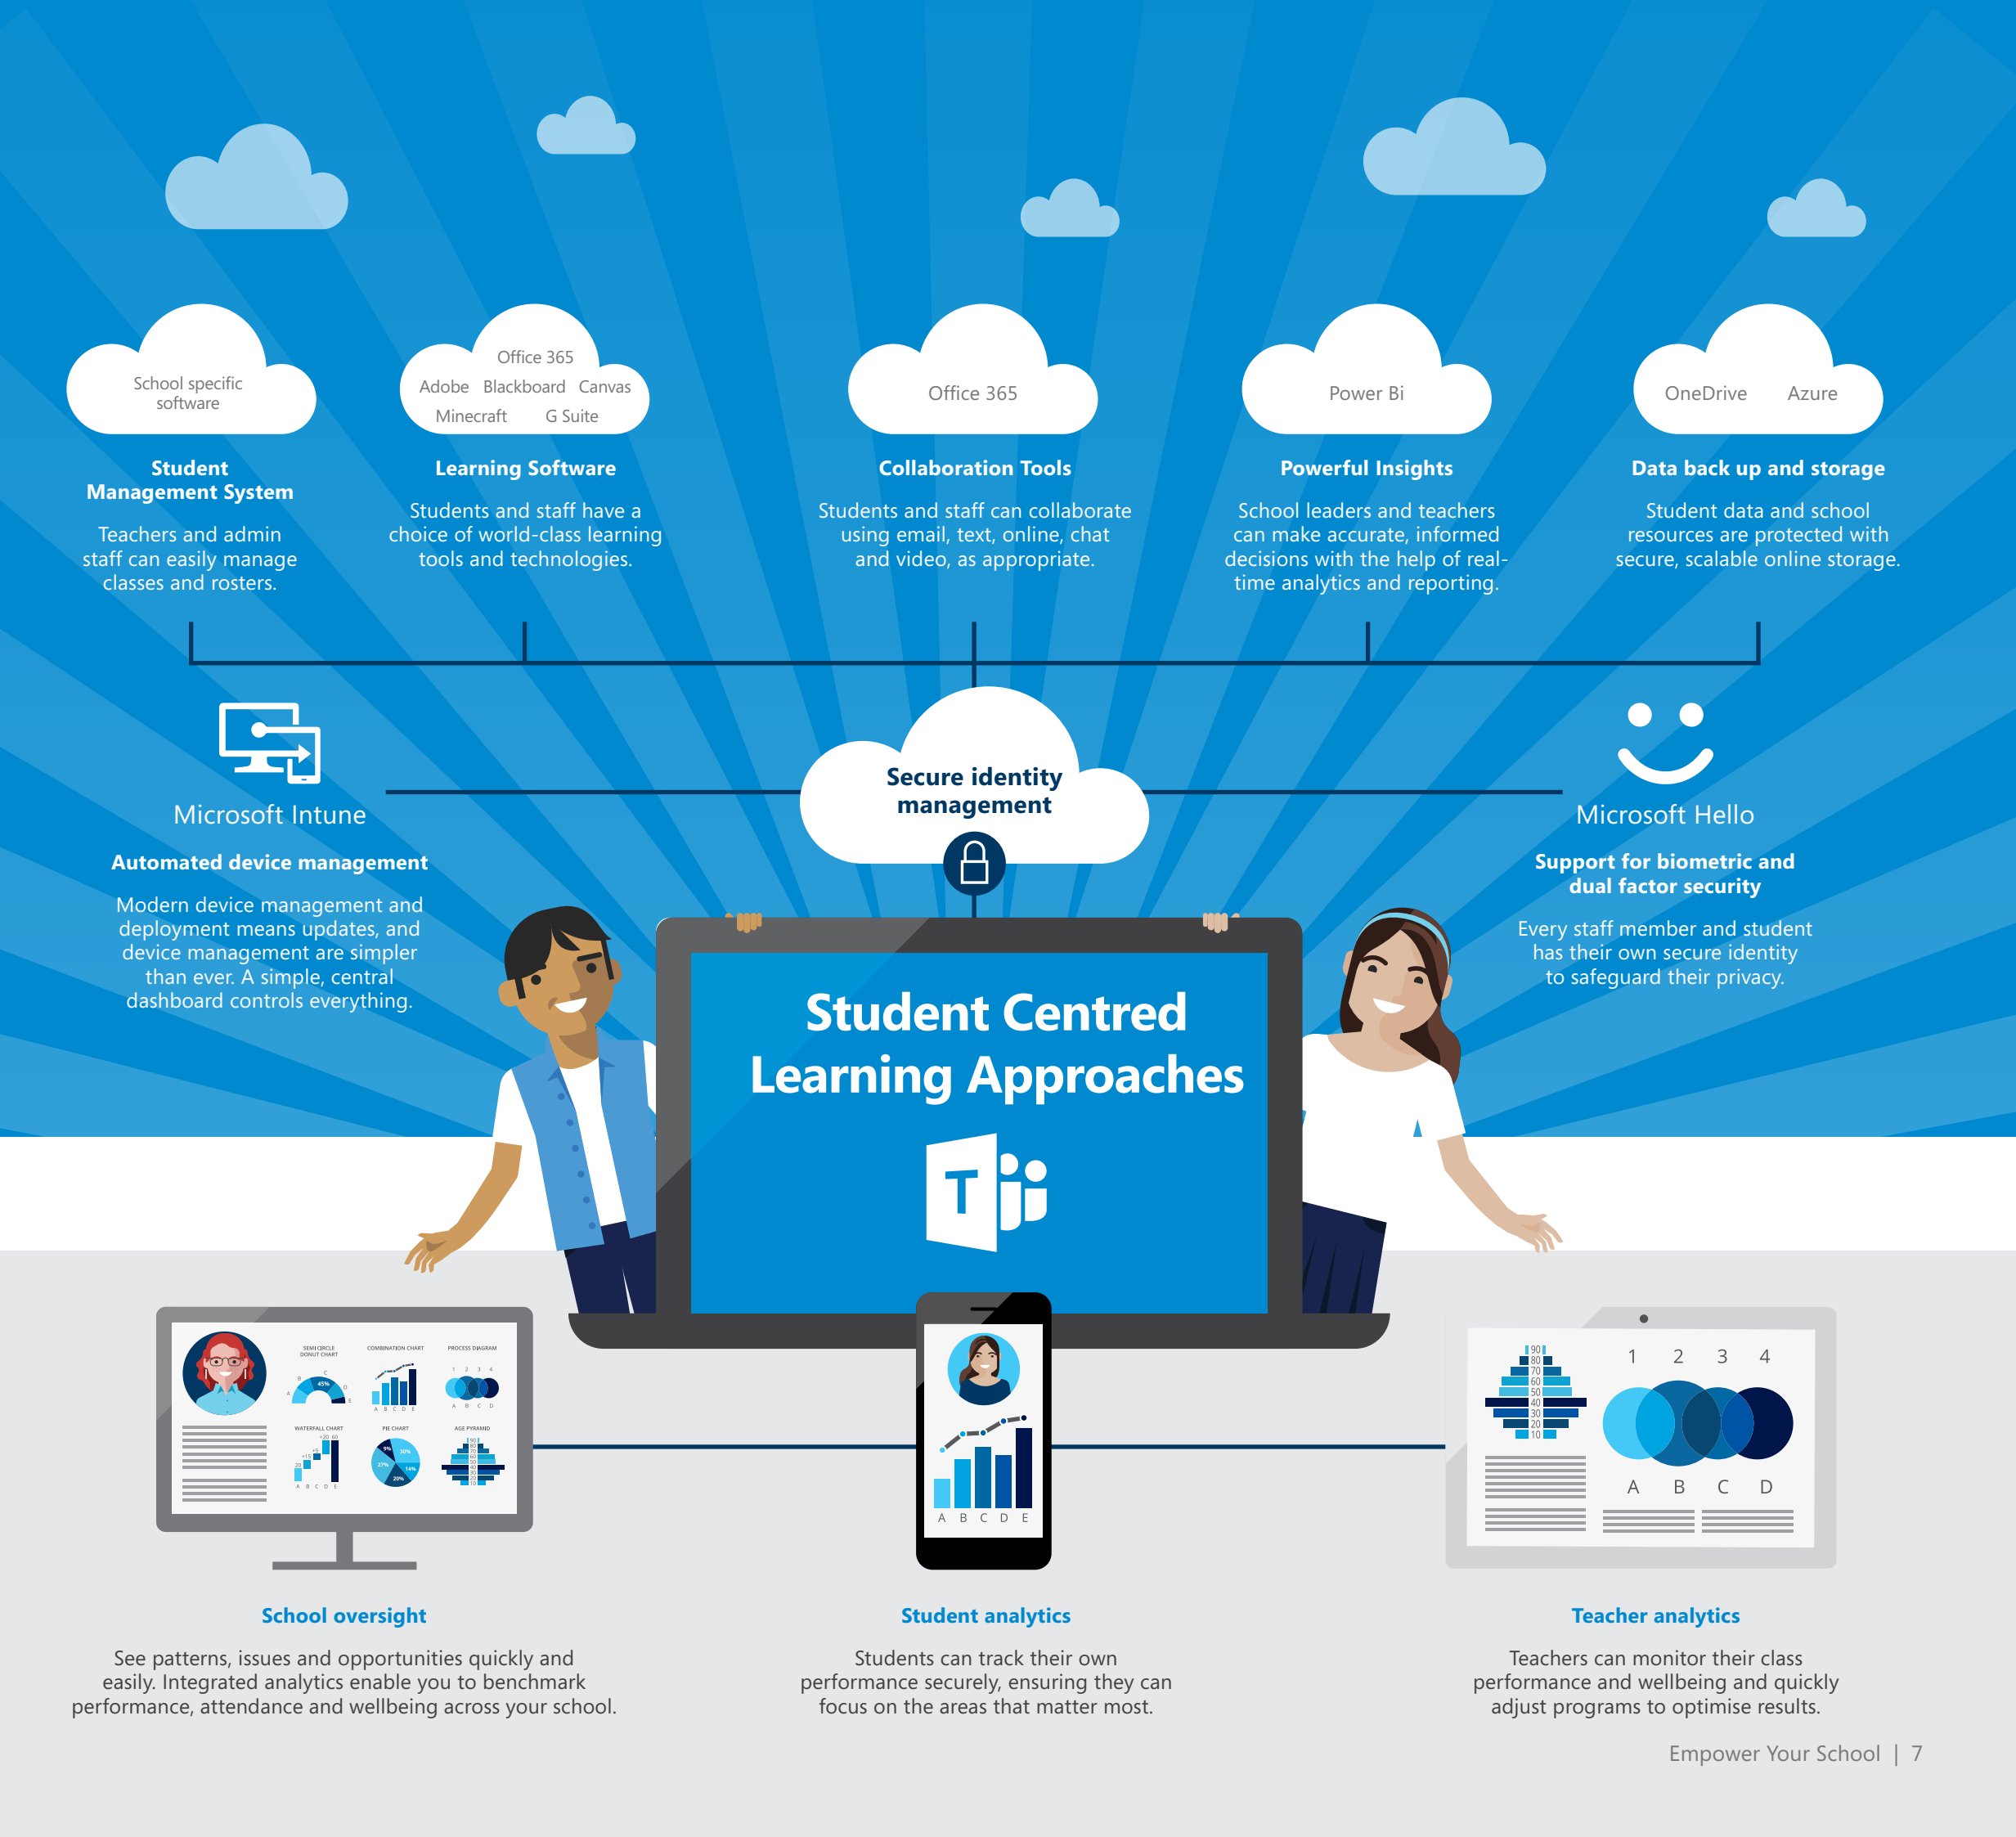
School specific software

Student Management System

Teachers and admin staff can easily manage classes and rosters.

Office 365
Adobe Blackboard Canvas
Minecraft G Suite

Learning Software

Students and staff have a choice of world-class learning tools and technologies.

Office 365

Collaboration Tools

Students and staff can collaborate using email, text, online, chat and video, as appropriate.

Power Bi

Powerful Insights

School leaders and teachers can make accurate, informed decisions with the help of real-time analytics and reporting.

OneDrive Azure

Data back up and storage

Student data and school resources are protected with secure, scalable online storage.

Microsoft Intune

Automated device management

Modern device management and deployment means updates, and device management are simpler than ever. A simple, central dashboard controls everything.

Secure identity management

Microsoft Hello

Support for biometric and dual factor security

Every staff member and student has their own secure identity to safeguard their privacy.

Student Centred Learning Approaches

SEMI CIRCLE DONUT CHART
COMBINATION CHART
PROCESS DIAGRAM
WATERFALL CHART
PIE CHART
AGE PYRAMID

A B C D E

1 2 3 4
A B C D

90 80 70 60 50 40 30 20 10

School oversight

See patterns, issues and opportunities quickly and easily. Integrated analytics enable you to benchmark performance, attendance and wellbeing across your school.

Student analytics

Students can track their own performance securely, ensuring they can focus on the areas that matter most.

Teacher analytics

Teachers can monitor their class performance and wellbeing and quickly adjust programs to optimise results.

Empower Your School | 7